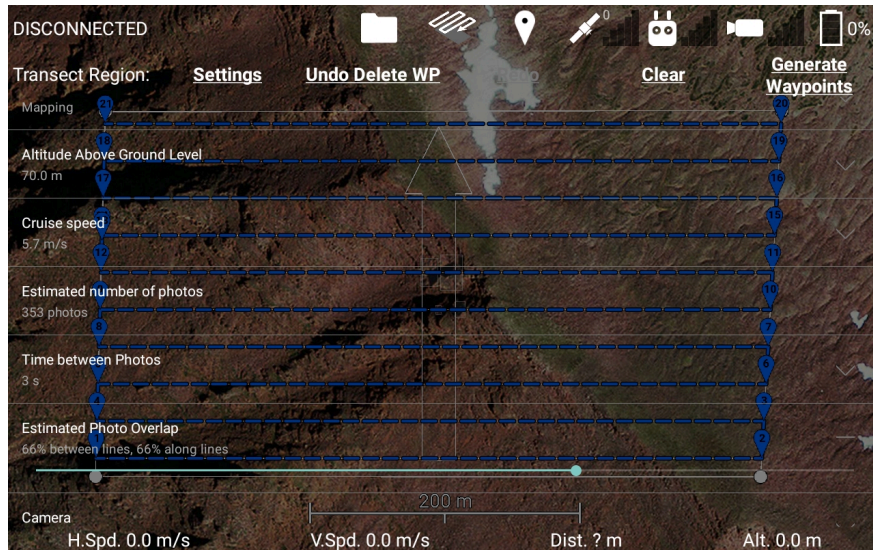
DISCONNECTED

0

0%

Transect Region: Settings Undo Delete WP Redo Clear Generate Waypoints

Mapping

21

20

18

19

Altitude Above Ground Level

70.0 m

17

16

Cruise speed

5.7 m/s

15

12

11

Estimated number of photos

353 photos

10

8

7

Time between Photos

3 s

6

4

3

Estimated Photo Overlap

66% between lines, 66% along lines

1

2

200 m

Camera

H.Spd. 0.0 m/s V.Spd. 0.0 m/s Dist. ? m Alt. 0.0 m